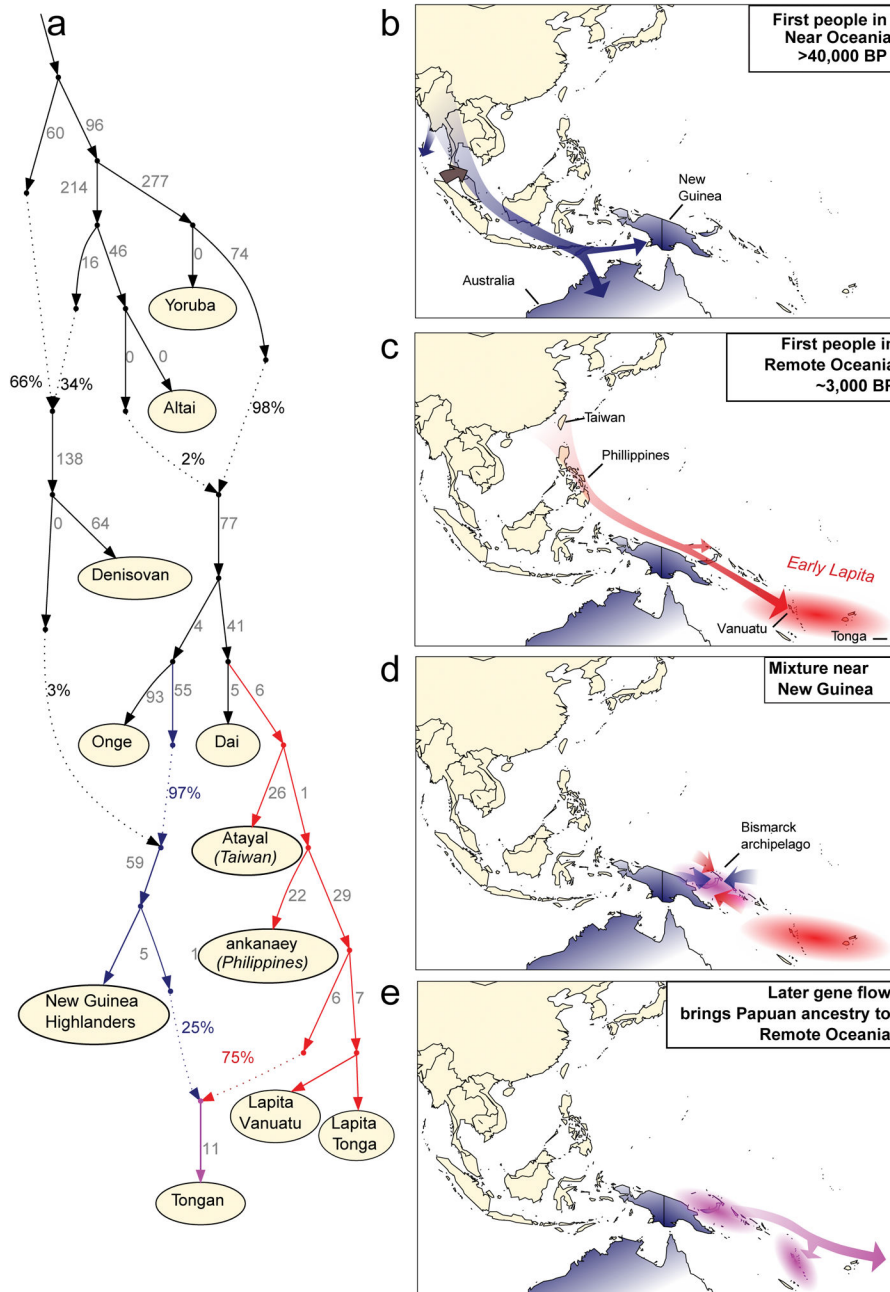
a

60 96 214 277 16 46 0 74 Yoruba 0 0 Altai 66% 34% 98% 138 2% 0 64 Denisovan 77 4 41 93 55 5 6 Onge Dai 3% 97% 26 1 Atayal (Taiwan) 59 22 29 1 ankanaey (Philippines) 5 6 7 New Guinea Highlanders 25% 75% Lapita Vanuatu Lapita Tonga 11 Tongan

b

First people in Near Oceania >40,000 BP

New Guinea

Australia

c

First people in Remote Oceania ~3,000 BP

Taiwan

Phillippines

Early Lapita

Vanuatu

Tonga

d

Mixture near New Guinea

Bismarck archipelago

e

Later gene flow brings Papuan ancestry to Remote Oceania